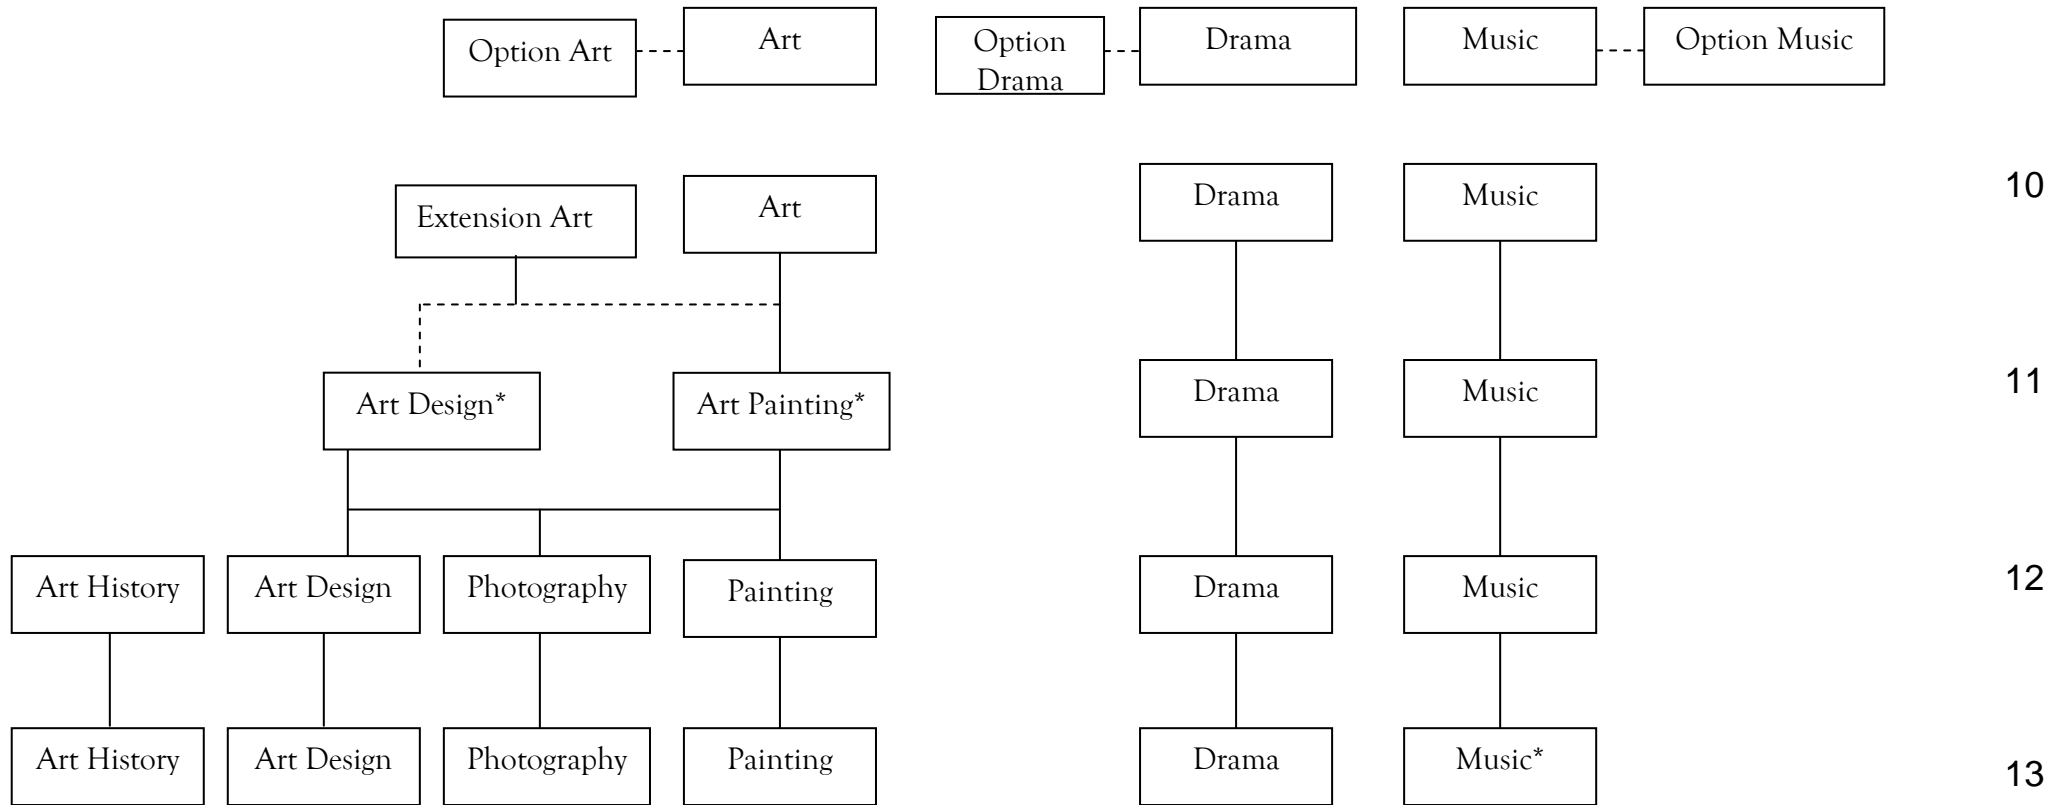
Option Art
Art
Option Drama
Drama
Music
Option Music

Extension Art
Art
Drama
Music
10

Art Design*
Art Painting*
Drama
Music
11

Art History
Art Design
Photography
Painting
Drama
Music
12

Art History
Art Design
Photography
Painting
Drama
Music*
13